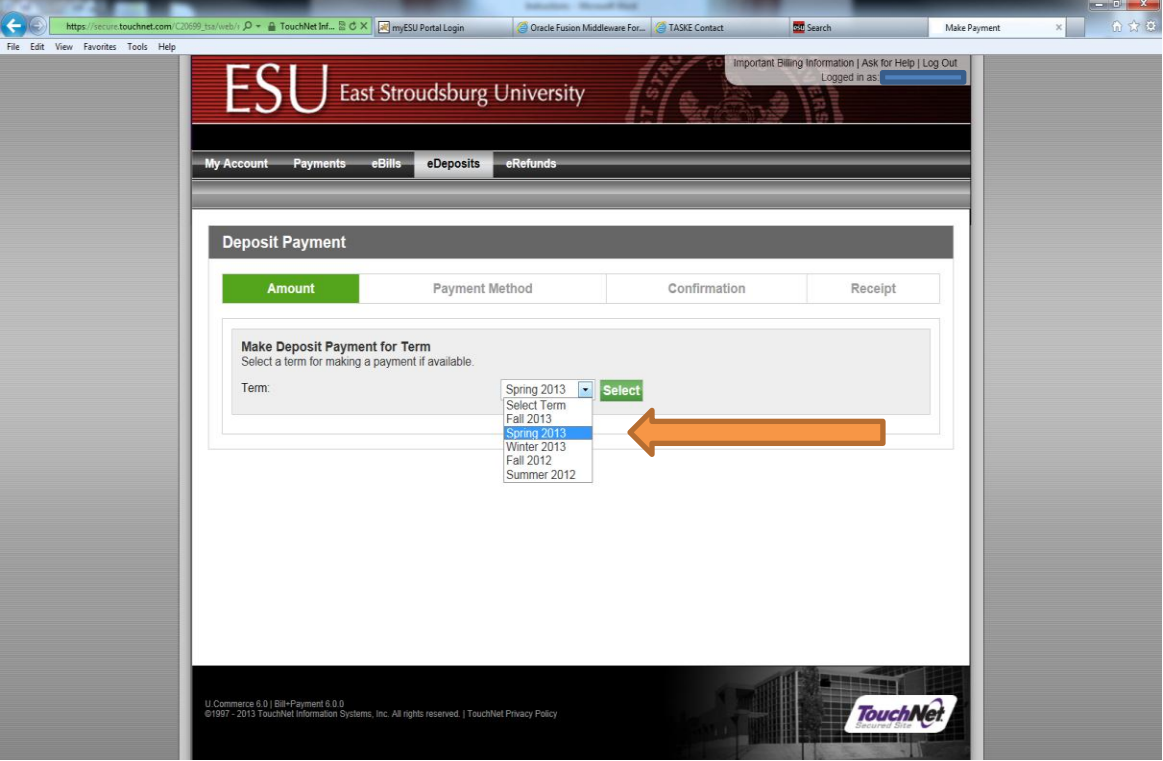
https://secure.touchnet.com/C20699_tsa/web/ TouchNet Inf... myESU Portal Login Oracle Fusion Middleware For... TASKE Contact Search Make Payment

File Edit View Favorites Tools Help

ESU East Stroudsburg University

Important Billing Information | Ask for Help | Log Out
Logged in as:

My Account Payments eBills eDeposits eRefunds

Deposit Payment

Amount | Payment Method | Confirmation | Receipt

Make Deposit Payment for Term
Select a term for making a payment if available.

Term: Spring 2013 Select

Select Term
Fall 2013
Spring 2013
Winter 2013
Fall 2012
Summer 2012

U.Commerce 6.0 | Bill+Payment 6.0.0
©1997 - 2013 TouchNet Information Systems, Inc. All rights reserved. | TouchNet Privacy Policy

TouchNet Secured Site